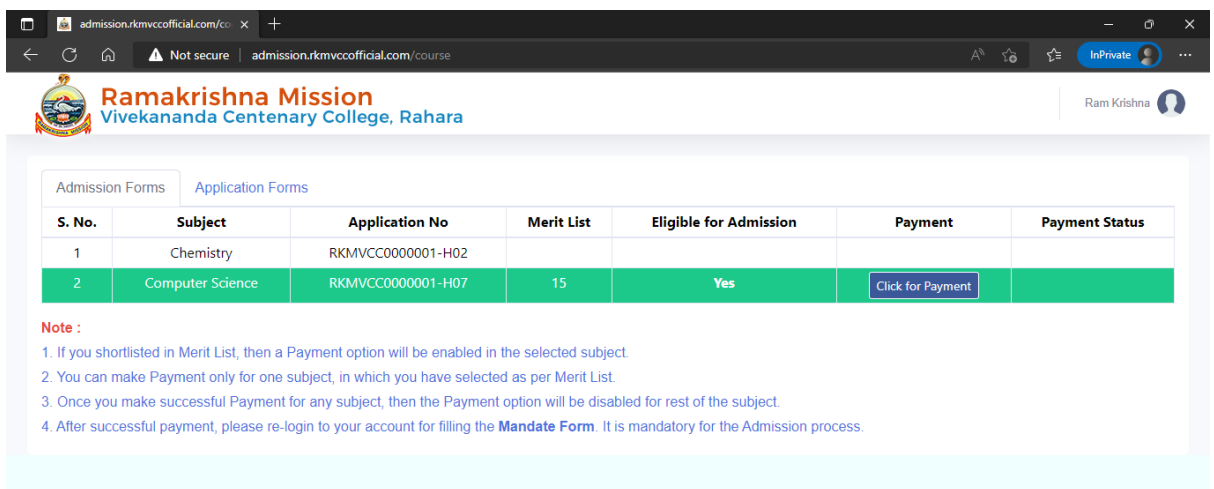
admission.rkmvccofficial.com/co ×

Not secure | admission.rkmvccofficial.com/course

InPrivate

Ramakrishna Mission
Vivekananda Centenary College, Rahara

Ram Krishna

Admission Forms | Application Forms

| S. No. | Subject | Application No | Merit List | Eligible for Admission | Payment | Payment Status |
|---|---|---|---|---|---|---|
| 1 | Chemistry | RKMVCC0000001-H02 | | | | |
| 2 | Computer Science | RKMVCC0000001-H07 | 15 | Yes | Click for Payment | |

Note :
1. If you shortlisted in Merit List, then a Payment option will be enabled in the selected subject.
2. You can make Payment only for one subject, in which you have selected as per Merit List.
3. Once you make successful Payment for any subject, then the Payment option will be disabled for rest of the subject.
4. After successful payment, please re-login to your account for filling the Mandate Form. It is mandatory for the Admission process.